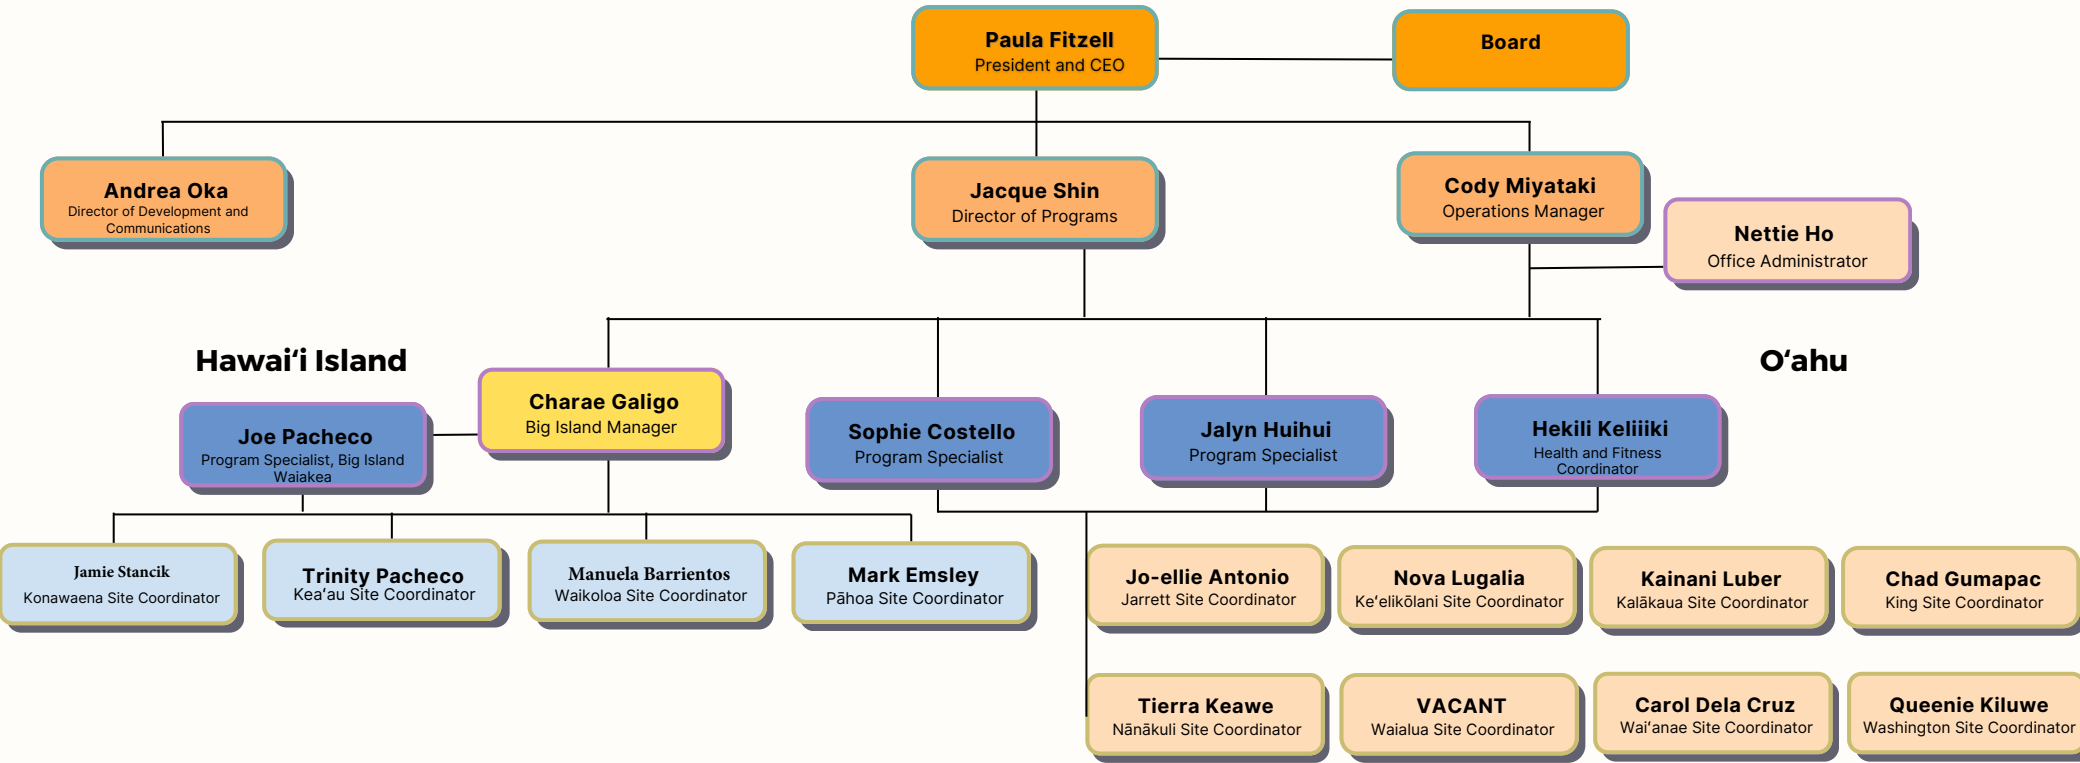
Paula Fitzell
President and CEO

Board

Andrea Oka
Director of Development and Communications

Jacque Shin
Director of Programs

Cody Miyataki
Operations Manager

Nettie Ho
Office Administrator

Hawai'i Island

O'ahu

Charae Galigo
Big Island Manager

Joe Pacheco
Program Specialist, Big Island Waiakea

Sophie Costello
Program Specialist

Jalyn Huihui
Program Specialist

Hekili Keliiiki
Health and Fitness Coordinator

Jamie Stancik
Konawaena Site Coordinator

Trinity Pacheco
Kea'au Site Coordinator

Manuela Barrientos
Waikoloa Site Coordinator

Mark Emsley
Pāhoa Site Coordinator

Jo-ellie Antonio
Jarrett Site Coordinator

Nova Lugalia
Ke'elikōlani Site Coordinator

Kainani Luber
Kalākaua Site Coordinator

Chad Gumapac
King Site Coordinator

Tierra Keawe
Nānākuli Site Coordinator

VACANT
Waialua Site Coordinator

Carol Dela Cruz
Wai'anae Site Coordinator

Queenie Kiluwe
Washington Site Coordinator